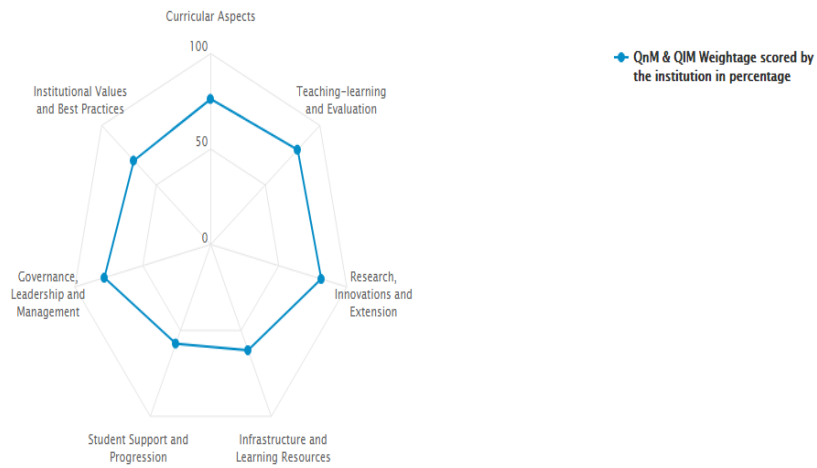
Curricular Aspects

100

50

0

Teaching-learning and Evaluation

Research, Innovations and Extension

Infrastructure and Learning Resources

Student Support and Progression

Governance, Leadership and Management

Institutional Values and Best Practices

QnM & QlM Weightage scored by the institution in percentage